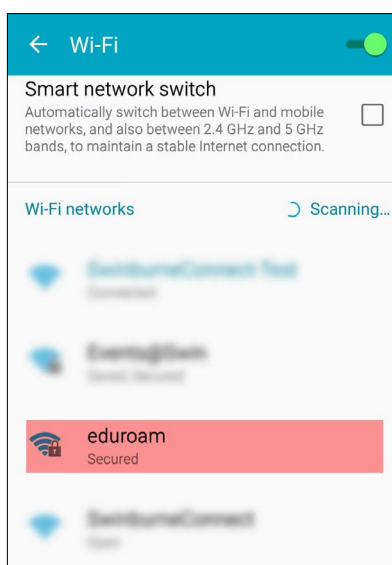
← Wi-Fi

Smart network switch

Automatically switch between Wi-Fi and mobile networks, and also between 2.4 GHz and 5 GHz bands, to maintain a stable Internet connection.

Wi-Fi networks

Scanning...

SwinburneConnect Test
Connected

Events@Swin
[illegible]

eduroam
Secured

SwinburneConnect
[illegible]